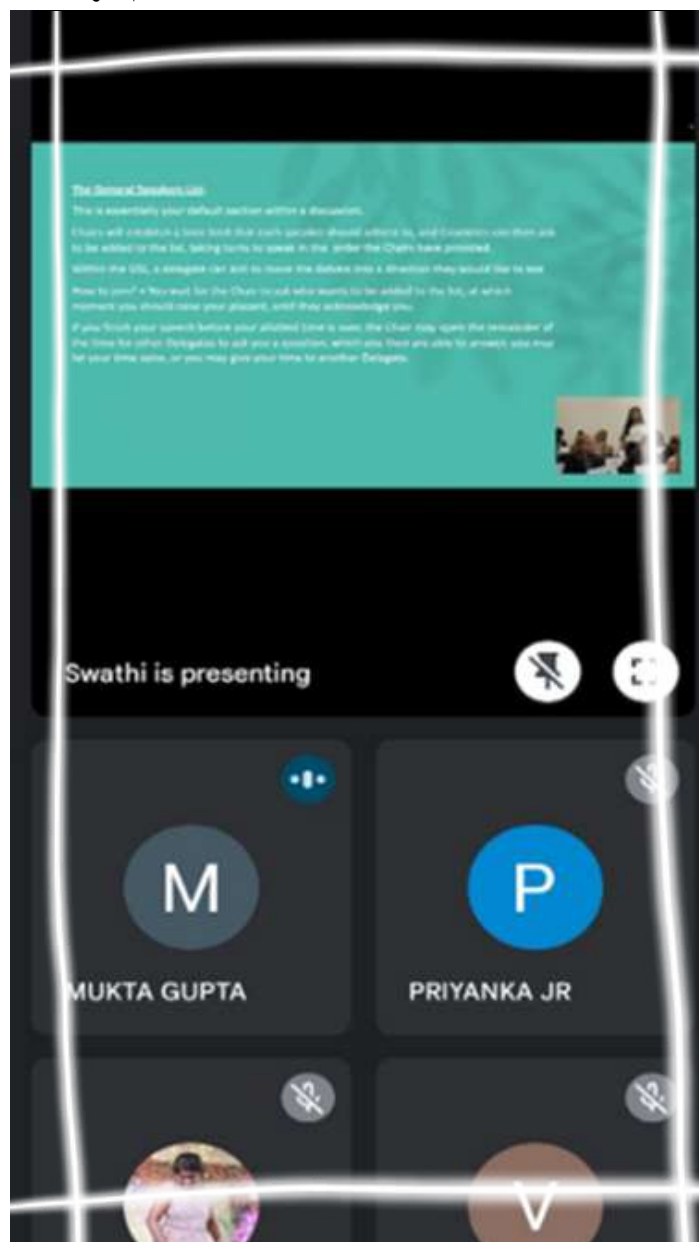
The General Speakers List

This is essentially your default section within a discussion.

Chairs will establish a time limit that each speaker should adhere to, and Delegates can then ask to be added to the list, taking turns to speak in the order the Chairs have provided.

Within the GSL, a delegate can aim to move the debate into a direction they would like to see.

How to join? • You wait for the Chair to ask who wants to be added to the list, at which moment you should raise your placard, until they acknowledge you.

If you finish your speech before your allotted time is over, the Chair may open the remainder of the time for other Delegates to ask you a question, which you then are able to answer, you may let your time lapse, or you may give your time to another Delegate.

Swathi is presenting

M

MUKTA GUPTA

P

PRIYANKA JR

V